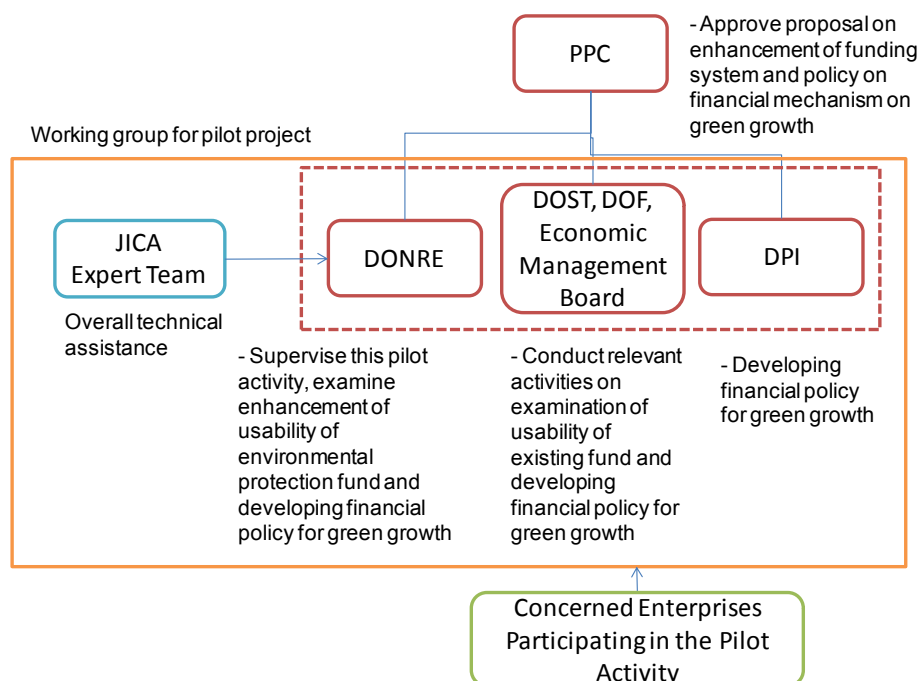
PPC

- Approve proposal on enhancement of funding system and policy on financial mechanism on green growth

Working group for pilot project

JICA Expert Team

Overall technical assistance

DONRE

DOST, DOF, Economic Management Board

DPI

- Supervise this pilot activity, examine enhancement of usability of environmental protection fund and developing financial policy for green growth

- Conduct relevant activities on examination of usability of existing fund and developing financial policy for green growth

- Developing financial policy for green growth

Concerned Enterprises Participating in the Pilot Activity